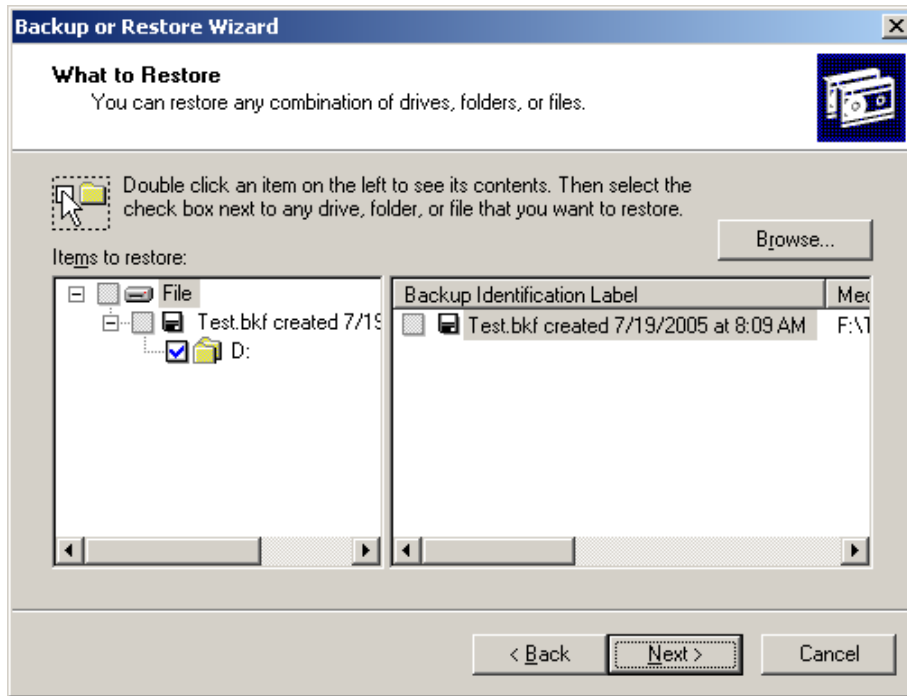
Backup or Restore Wizard

What to Restore
You can restore any combination of drives, folders, or files.

Double click an item on the left to see its contents. Then select the check box next to any drive, folder, or file that you want to restore.

Browse...

Items to restore:

File
Test.bkf created 7/19
D:

| Backup Identification Label | Med |
|---|---|
| Test.bkf created 7/19/2005 at 8:09 AM | F:\T |

< Back
Next >
Cancel